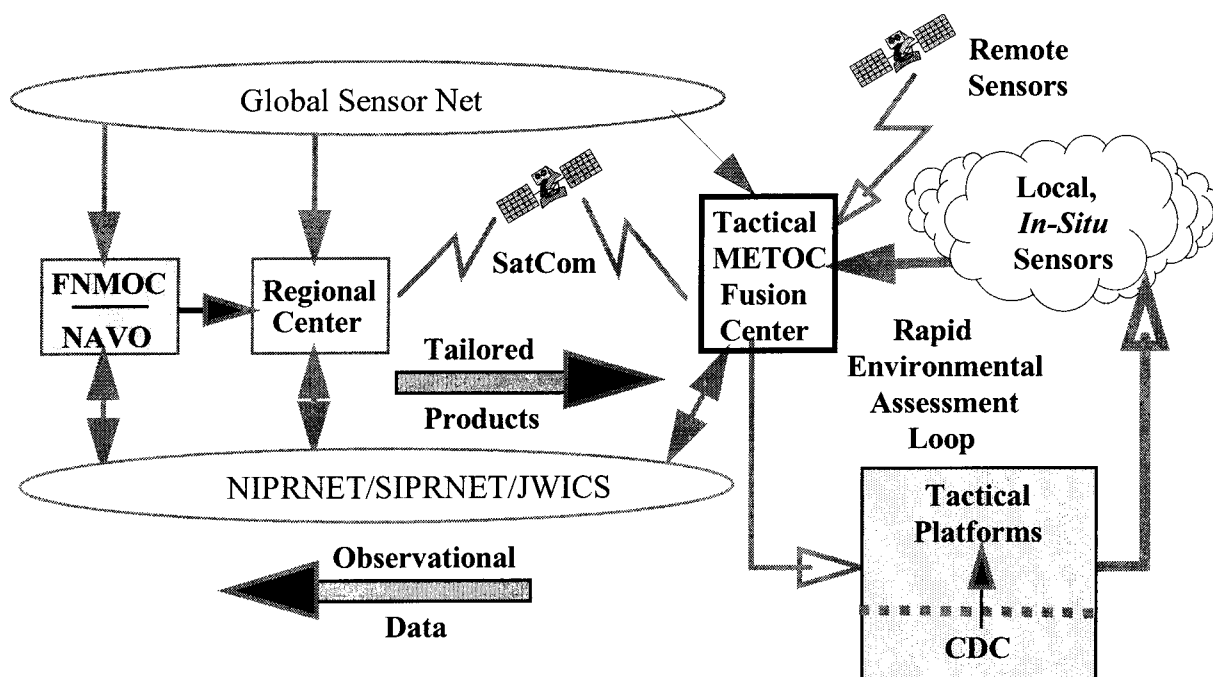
Remote Sensors

Global Sensor Net

Local, *In-Situ* Sensors

Tactical METOC Fusion Center

SatCom

FNMOC

NAVO

Regional Center

Tailored

Products

Rapid Environmental Assessment Loop

NIPRNET/SIPRNET/JWICS

Tactical Platforms

Observational

Data

CDC